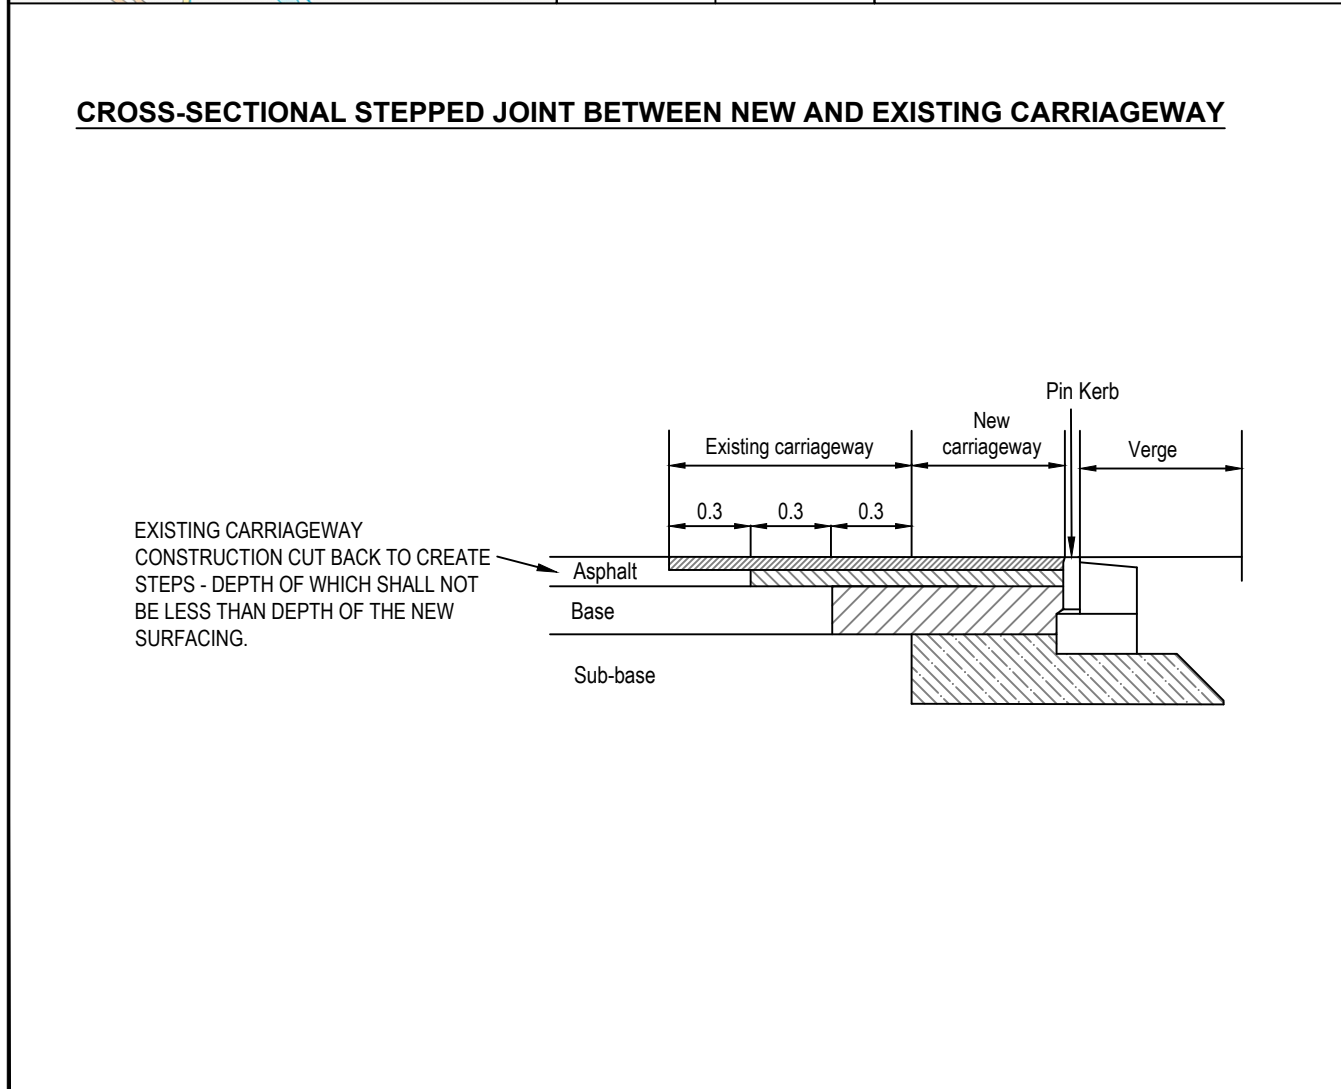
CROSS-SECTIONAL STEPPED JOINT BETWEEN NEW AND EXISTING CARRIAGEWAY

Pin Kerb

Existing carriageway

New carriageway

Verge

0.3

0.3

0.3

EXISTING CARRIAGEWAY CONSTRUCTION CUT BACK TO CREATE STEPS - DEPTH OF WHICH SHALL NOT BE LESS THAN DEPTH OF THE NEW SURFACING.

Asphalt

Base

Sub-base